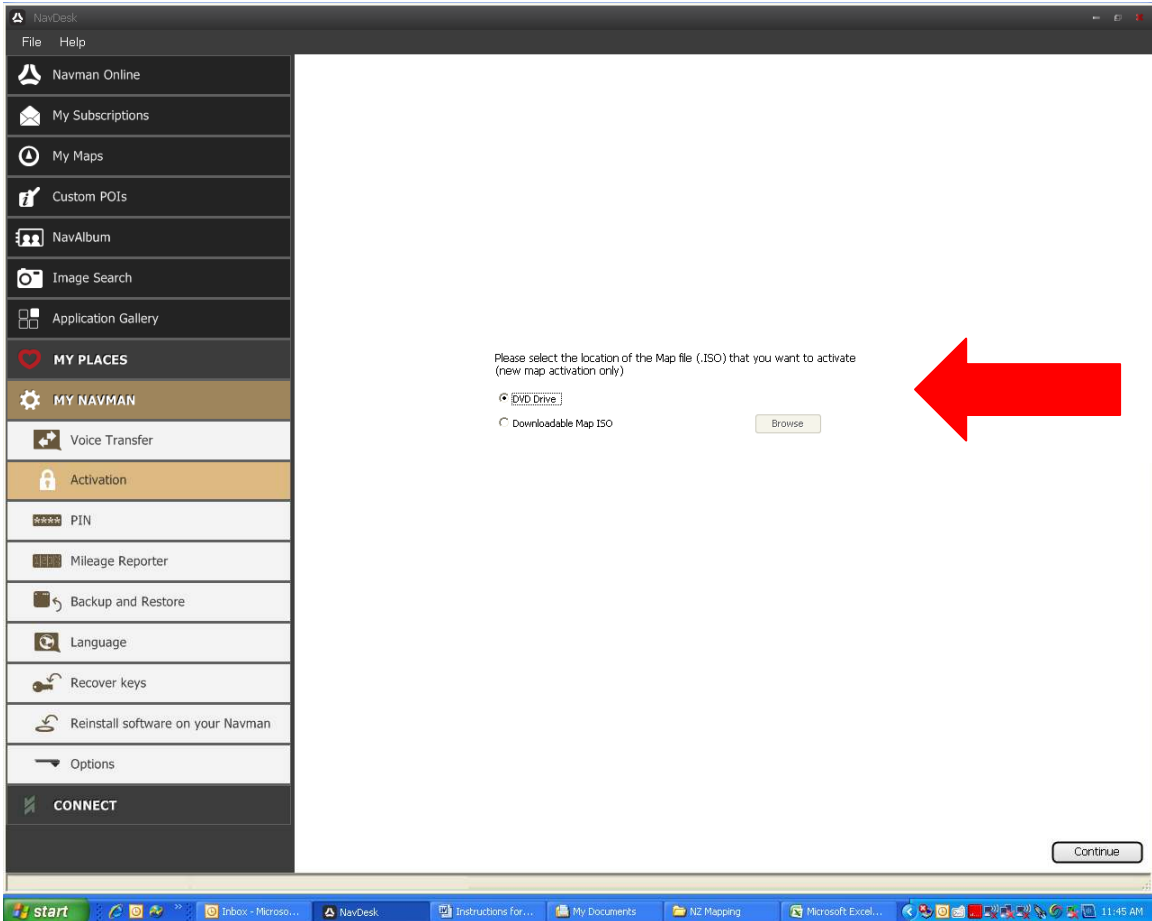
NavDesk

File Help

Navman Online

My Subscriptions

My Maps

Custom POIs

NavAlbum

Image Search

Application Gallery

MY PLACES

MY NAVMAN

Voice Transfer

Activation

PIN

Mileage Reporter

Backup and Restore

Language

Recover keys

Reinstall software on your Navman

Options

CONNECT

Please select the location of the Map file (.ISO) that you want to activate (new map activation only)

DVD Drive

Downloadable Map ISO

Browse

Continue

start

Inbox - Microso...

NavDesk

Instructions for...

My Documents

NZ Mapping

Microsoft Excel...

11:45 AM